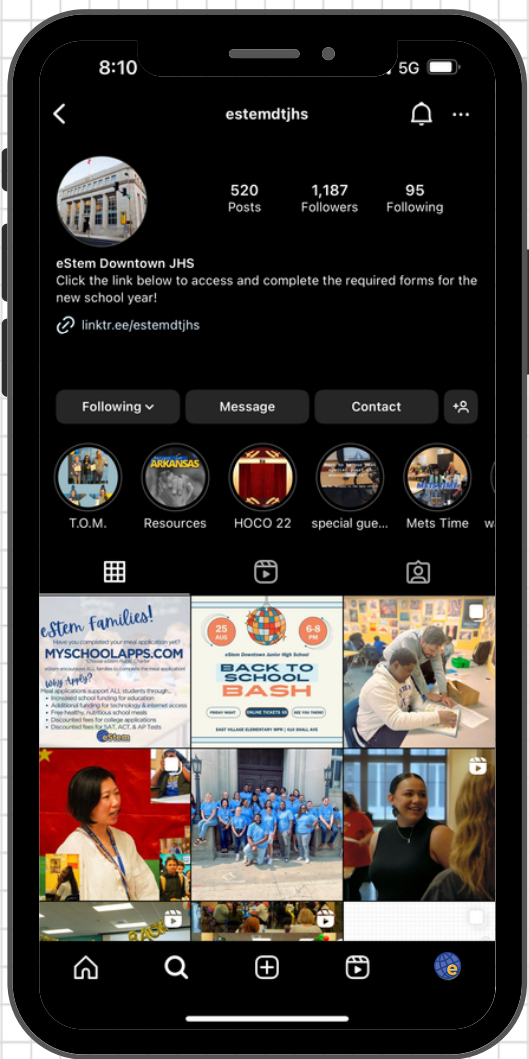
8:10

5G

estemdtjhs

520
Posts

1,187
Followers

95
Following

eStem Downtown JHS
Click the link below to access and complete the required forms for the new school year!

linktr.ee/estemdtjhs

Following

Message

Contact

ARKANSAS

T.O.M.

Resources

HOCO 22

special gue...

Mets Time

w

eStem Families!
Have you completed your meal application yet?
MYSCHOOLAPPS.COM
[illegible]
Why Apply?
Meal applications support ALL students through...
• Increased school funding for education
• Additional funding for technology & internet access
• Free healthy, nutritious school meals
• Discounted fees for college applications
• Discounted fees for SAT, ACT, & AP Tests
eStem

25 AUG
6-8 PM
eStem Downtown Junior High School
BACK TO SCHOOL BASH
FRIDAY NIGHT
ONLINE TICKETS $5
SEE YOU THERE!
EAST VILLAGE ELEMENTARY GYM | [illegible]